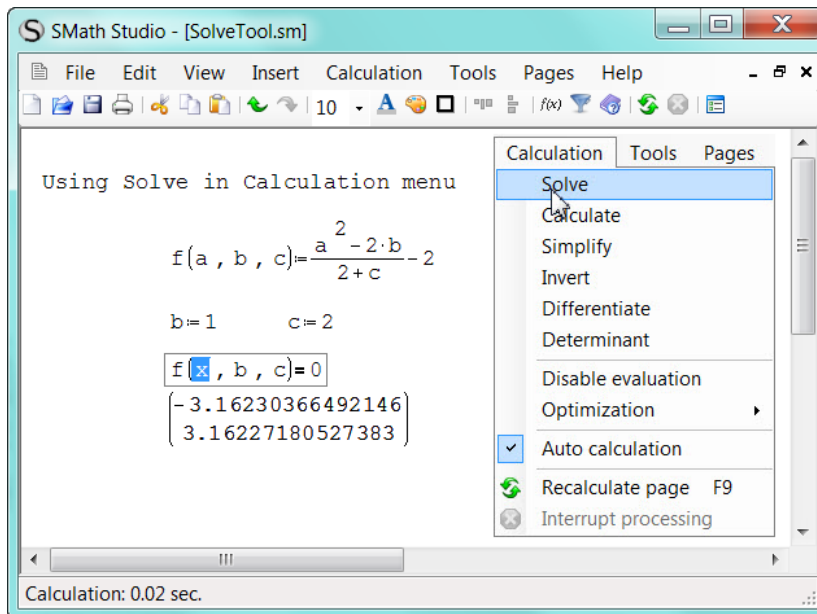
SMath Studio - [SolveTool.sm]

File Edit View Insert Calculation Tools Pages Help

10

Using Solve in Calculation menu

$f(a, b, c) := \frac{a^2 - 2 \cdot b}{2 + c} - 2$

$b := 1$ $c := 2$

$f(x, b, c) = 0$

$\begin{pmatrix} -3.16230366492146 \\ 3.16227180527383 \end{pmatrix}$

Calculation Tools Pages

Solve
Calculate
Simplify
Invert
Differentiate
Determinant
Disable evaluation
Optimization
Auto calculation
Recalculate page F9
Interrupt processing

Calculation: 0.02 sec.